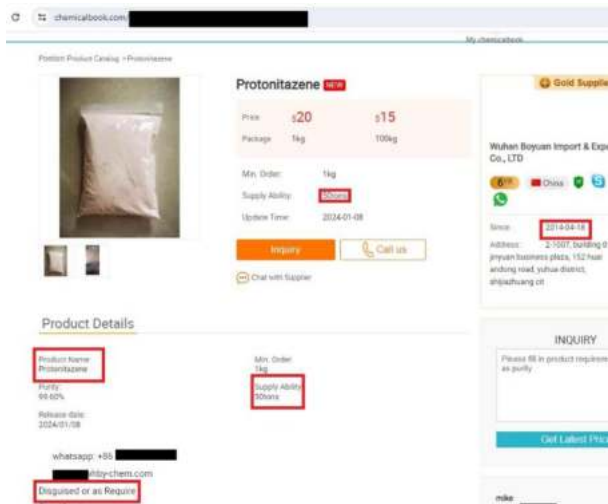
chemicalbook.com/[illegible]

My chemicalbook

Position: Product Catalog > Protonitazene

Protonitazene NEW

| Price | \$20 | \$15 |
|---|---|---|
| Package | 1kg | 100kg |

Min. Order: 1kg
Supply Ability: 50tons
Update Time: 2024-01-08

Inquiry

Call us

Chat with Supplier

Gold Supplier

Wuhan Boyuan Import & Export Co., LTD

6YR China

Since: 2014-04-18
Address: 2-1007, building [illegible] jinyuan business plaza, 152 huai andong road, yuhua district, shijiazhuang cit

Product Details

Product Name: Protonitazene
Purity: 99.60%
Release date: 2024/01/08

Min. Order: 1kg
Supply Ability: 50tons

whatsapp: +86 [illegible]
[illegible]yby-chem.com
Disguised or as Require

INQUIRY

Please fill in product requirement such as purity

Get Latest Price

mike